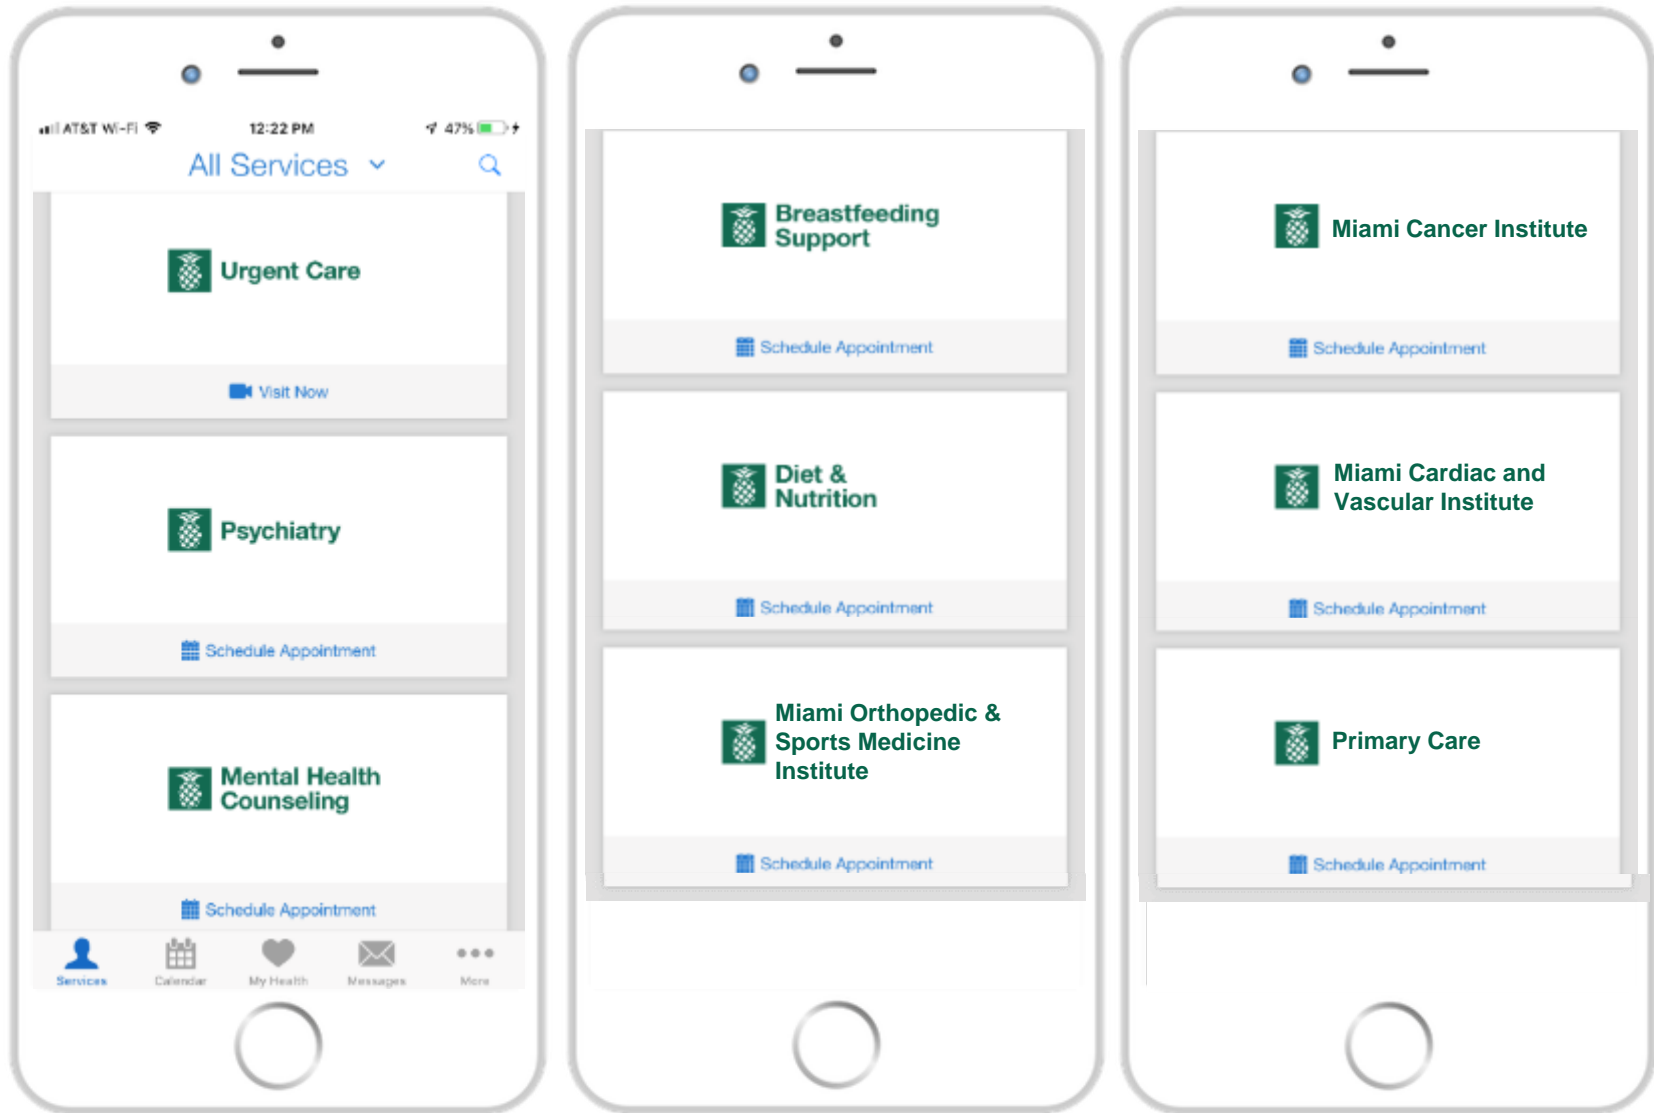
AT&T Wi-Fi 12:22 PM 47%

All Services

Urgent Care

Visit Now

Psychiatry

Schedule Appointment

Mental Health Counseling

Schedule Appointment

Services Calendar My Health Messages More

Breastfeeding Support

Schedule Appointment

Diet & Nutrition

Schedule Appointment

Miami Orthopedic & Sports Medicine Institute

Schedule Appointment

Miami Cancer Institute

Schedule Appointment

Miami Cardiac and Vascular Institute

Schedule Appointment

Primary Care

Schedule Appointment